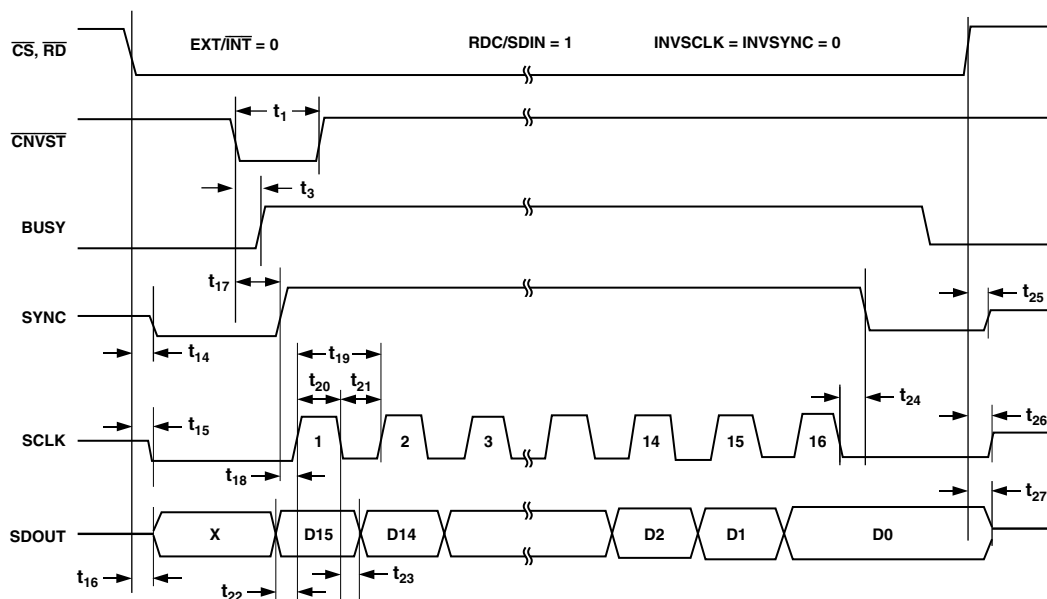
$\overline{CS}$, $\overline{RD}$

EXT/$\overline{INT}$ = 0

RDC/SDIN = 1

INVSCLK = INVSYNC = 0

$\overline{CNVST}$

$t_1$

$t_3$

BUSY

$t_{17}$

SYNC

$t_{25}$

$t_{14}$

$t_{19}$

$t_{20}$

$t_{21}$

$t_{24}$

$t_{15}$

SCLK

1

2

3

14

15

16

$t_{26}$

$t_{18}$

$t_{27}$

SDOUT

X

D15

D14

D2

D1

D0

$t_{16}$

$t_{22}$

$t_{23}$